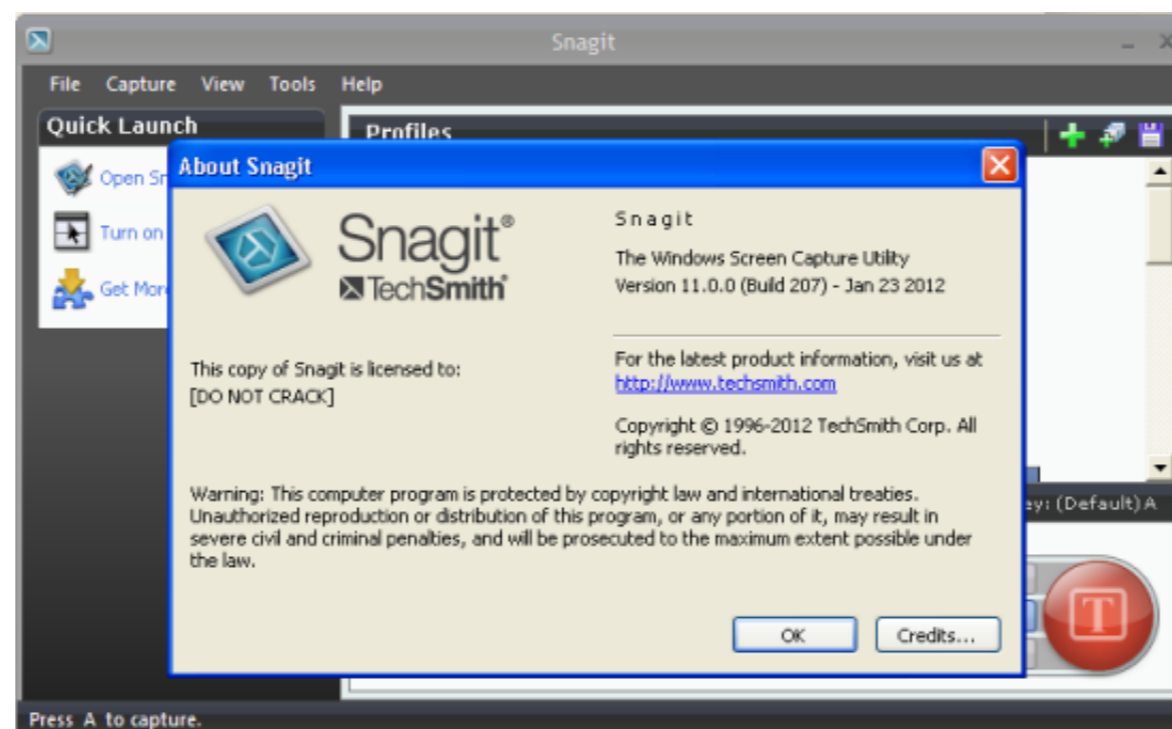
Snagit

File Capture View Tools Help

Quick Launch

Open Sn

Turn on

Get More

Profiles

About Snagit

Snagit®
TechSmith®

Snagit

The Windows Screen Capture Utility
Version 11.0.0 (Build 207) - Jan 23 2012

This copy of Snagit is licensed to:
[DO NOT CRACK]

For the latest product information, visit us at
http://www.techsmith.com

Copyright © 1996-2012 TechSmith Corp. All rights reserved.

Warning: This computer program is protected by copyright law and international treaties. Unauthorized reproduction or distribution of this program, or any portion of it, may result in severe civil and criminal penalties, and will be prosecuted to the maximum extent possible under the law.

OK

Credits...

ey: (Default) A

T

Press A to capture.